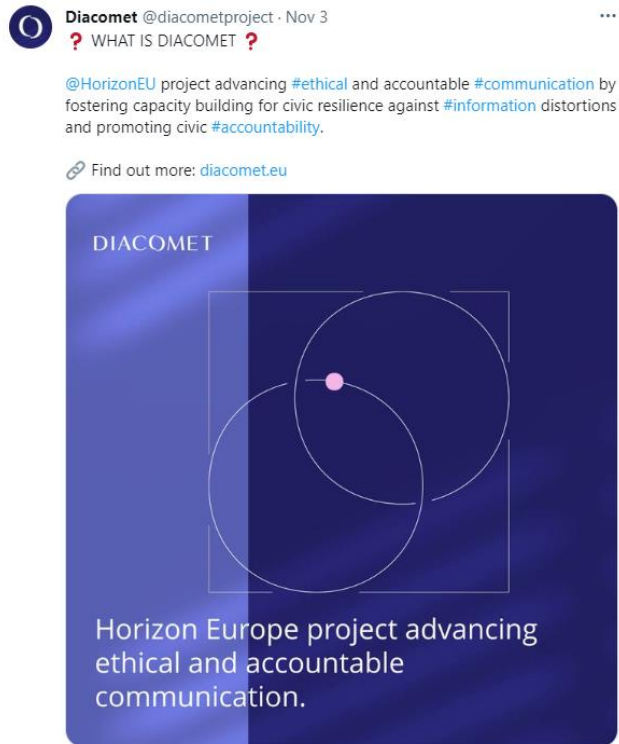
Diacomet @diacometproject · Nov 3
❓ WHAT IS DIACOMET ❓

@HorizonEU project advancing #ethical and accountable #communication by fostering capacity building for civic resilience against #information distortions and promoting civic #accountability.

🔗 Find out more: diacomet.eu

DIACOMET

Horizon Europe project advancing ethical and accountable communication.